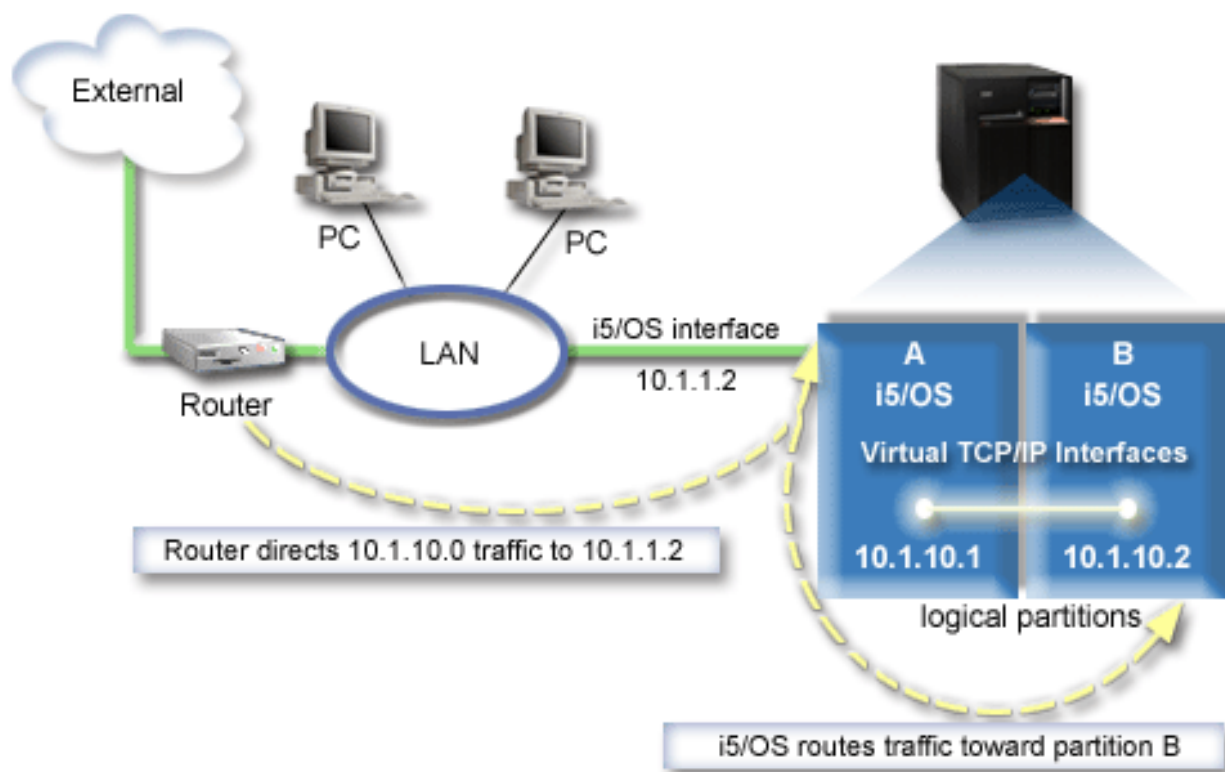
External

PC

PC

LAN

Router

i5/OS interface

10.1.1.2

A
i5/OS

B
i5/OS

Virtual TCP/IP Interfaces

10.1.10.1

10.1.10.2

logical partitions

Router directs 10.1.10.0 traffic to 10.1.1.2

i5/OS routes traffic toward partition B